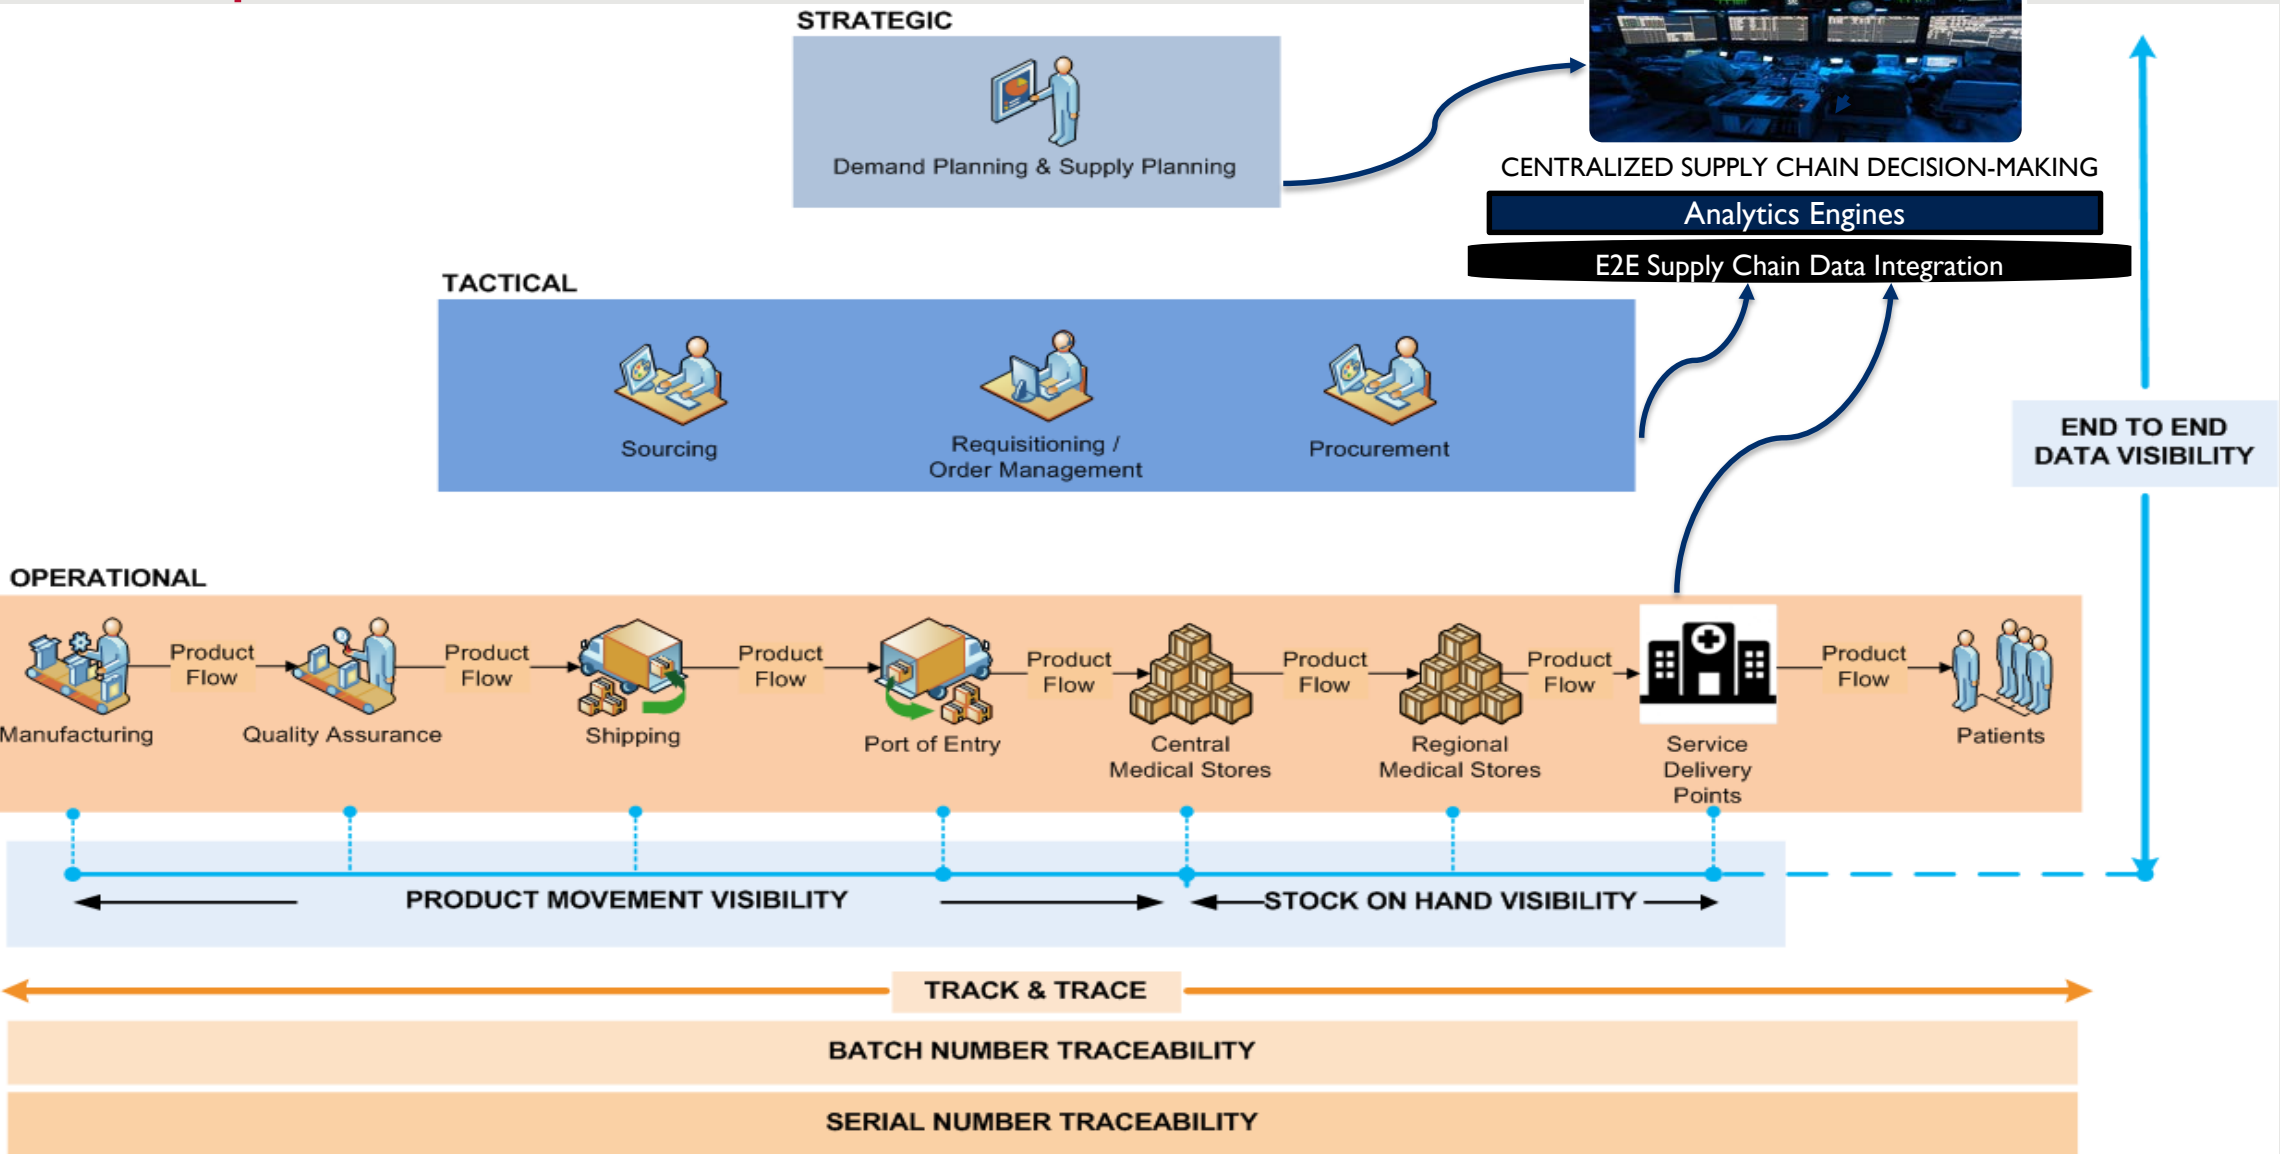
STRATEGIC

Demand Planning & Supply Planning

CENTRALIZED SUPPLY CHAIN DECISION-MAKING

Analytics Engines

E2E Supply Chain Data Integration

TACTICAL

Sourcing

Requisitioning / Order Management

Procurement

END TO END DATA VISIBILITY

OPERATIONAL

Manufacturing

Product Flow

Quality Assurance

Product Flow

Shipping

Product Flow

Port of Entry

Product Flow

Central Medical Stores

Product Flow

Regional Medical Stores

Product Flow

Service Delivery Points

Product Flow

Patients

PRODUCT MOVEMENT VISIBILITY

STOCK ON HAND VISIBILITY

TRACK & TRACE

BATCH NUMBER TRACEABILITY

SERIAL NUMBER TRACEABILITY